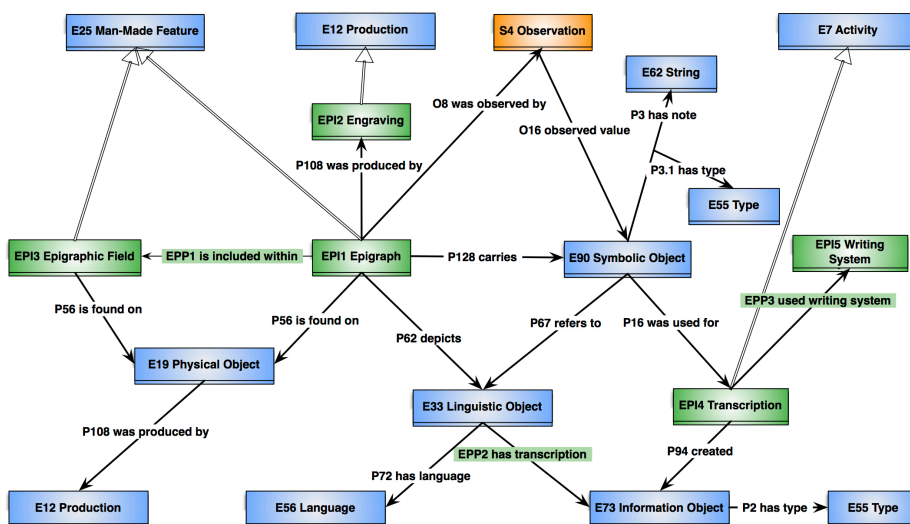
E25 Man-Made Feature

E12 Production

S4 Observation

E7 Activity

E62 String

O8 was observed by

EPI2 Engraving

O16 observed value

P3 has note

P108 was produced by

P3.1 has type

E55 Type

EPI5 Writing System

EPI3 Epigraphic Field

EPP1 is included within

EPI1 Epigraph

P128 carries

E90 Symbolic Object

EPP3 used writing system

P56 is found on

P56 is found on

P62 depicts

P67 refers to

P16 was used for

E19 Physical Object

E33 Linguistic Object

EPI4 Transcription

P108 was produced by

EPP2 has transcription

P94 created

P72 has language

E12 Production

E56 Language

E73 Information Object

P2 has type

E55 Type